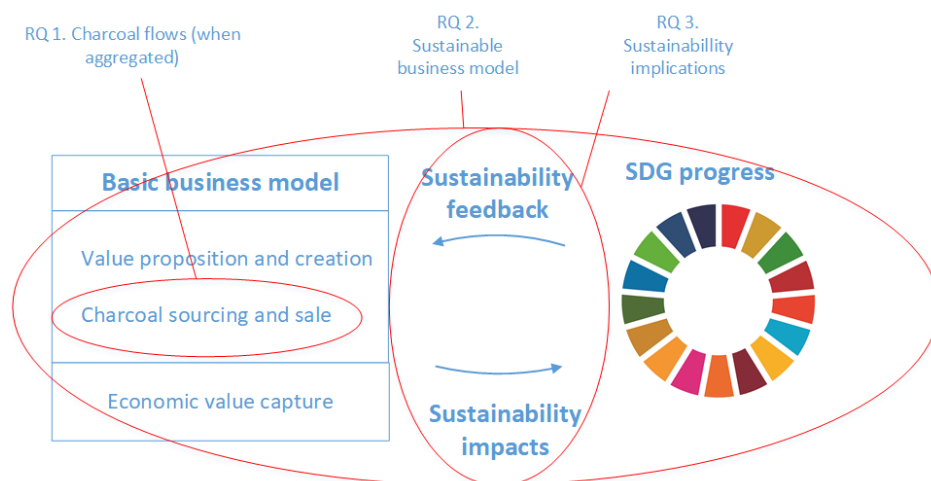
RQ 1. Charcoal flows (when aggregated)

RQ 2. Sustainable business model

RQ 3. Sustainabillity implications

Basic business model

Value proposition and creation

Charcoal sourcing and sale

Economic value capture

Sustainability feedback

Sustainability impacts

SDG progress